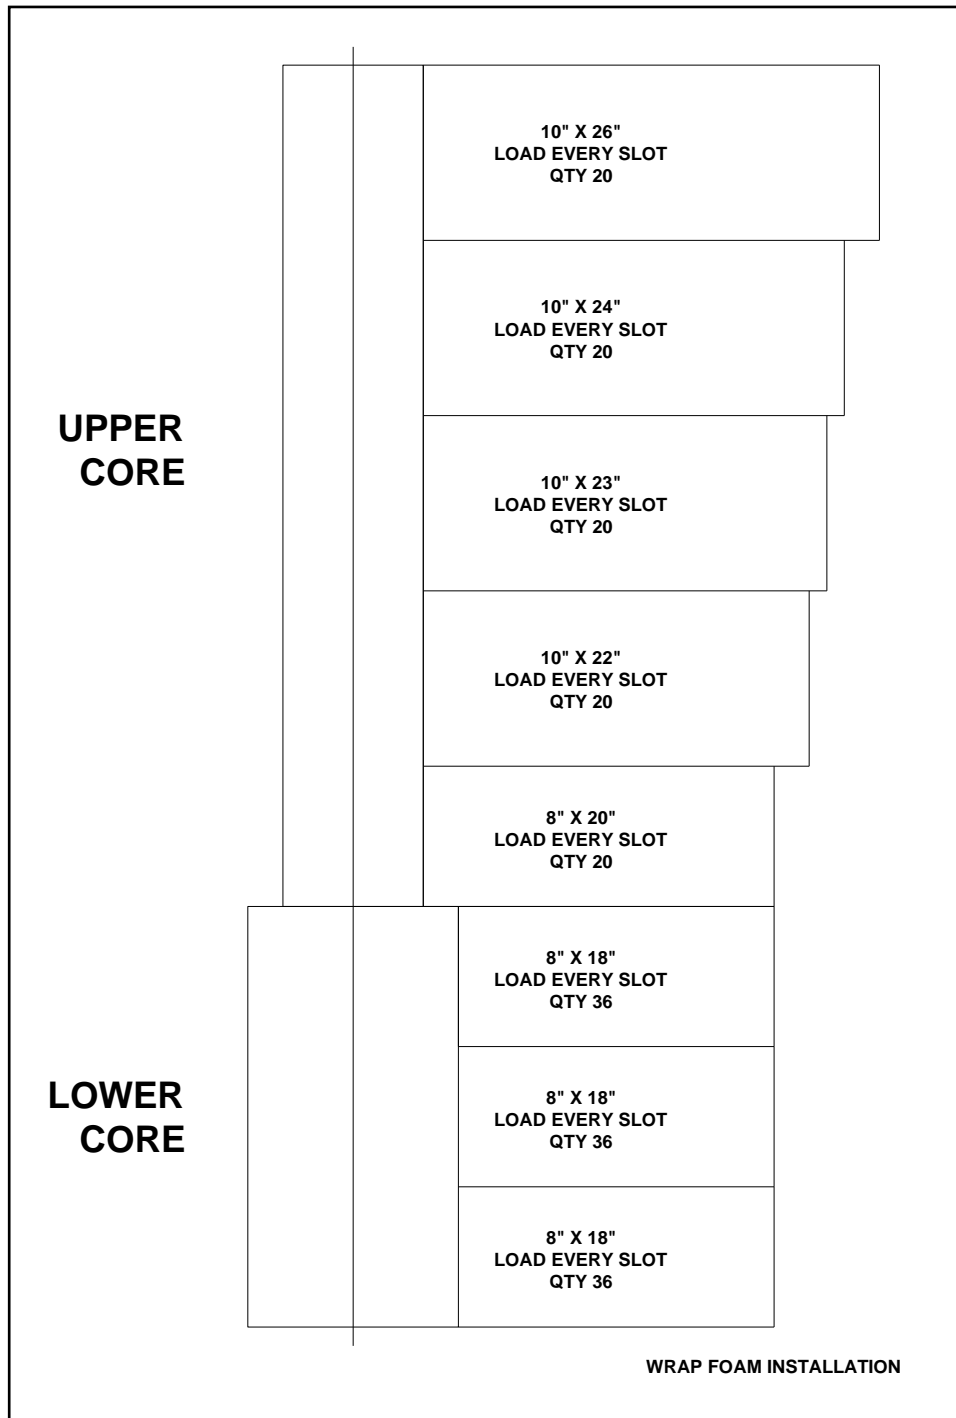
UPPER CORE

10" X 26"
LOAD EVERY SLOT
QTY 20

10" X 24"
LOAD EVERY SLOT
QTY 20

10" X 23"
LOAD EVERY SLOT
QTY 20

10" X 22"
LOAD EVERY SLOT
QTY 20

8" X 20"
LOAD EVERY SLOT
QTY 20

LOWER CORE

8" X 18"
LOAD EVERY SLOT
QTY 36

8" X 18"
LOAD EVERY SLOT
QTY 36

8" X 18"
LOAD EVERY SLOT
QTY 36

WRAP FOAM INSTALLATION